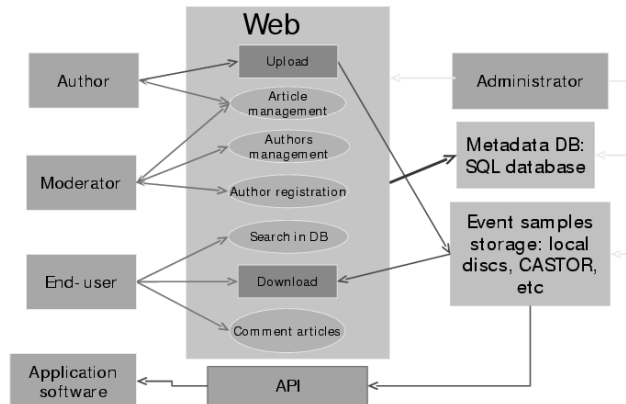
Web

Author

Upload

Article management

Administrator

Authors management

Metadata DB: SQL database

Moderator

Author registration

Event samples storage: local discs, CASTOR, etc

Search in DB

End-user

Download

Comment articles

Application software

API